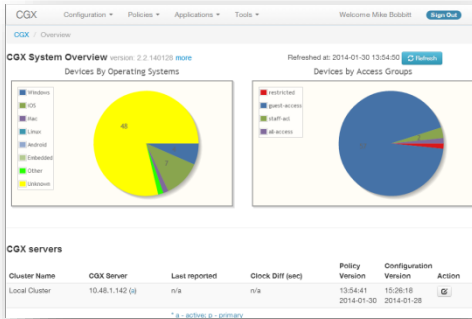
CGX Configuration ▾ Policies ▾ Applications ▾ Tools ▾ Welcome Mike Bobbitt Sign Out

CGX / Overview

CGX System Overview version 2.2.140128 more

Refreshed at: 2014-01-30 13:54:50 Refresh

Devices By Operating Systems

Windows
iOS
Mac
Linux
Android
Embedded
Other
Unknown

48

7

Devices by Access Groups

restricted
guest-access
staff-act
all-access

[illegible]

CGX servers

| Cluster Name | CGX Server | Last reported | Clock Diff (sec) | Policy Version | Configuration Version | Action |
|---|---|---|---|---|---|---|
| Local Cluster | 10.48.1.142 (a) | n/a | n/a | 13:54:41 2014-01-30 | 15:26:18 2014-01-28 | |

* a - active; p - primary